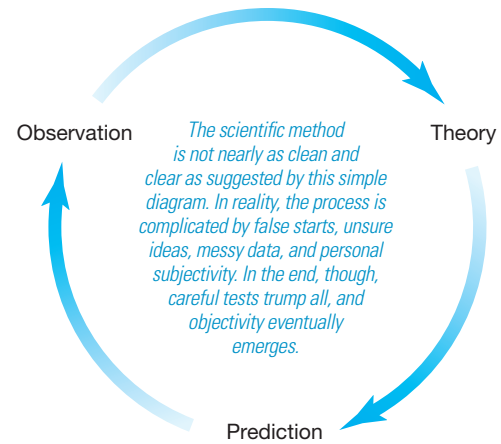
Observation

Theory

Prediction

The scientific method is not nearly as clean and clear as suggested by this simple diagram. In reality, the process is complicated by false starts, unsure ideas, messy data, and personal subjectivity. In the end, though, careful tests trump all, and objectivity eventually emerges.